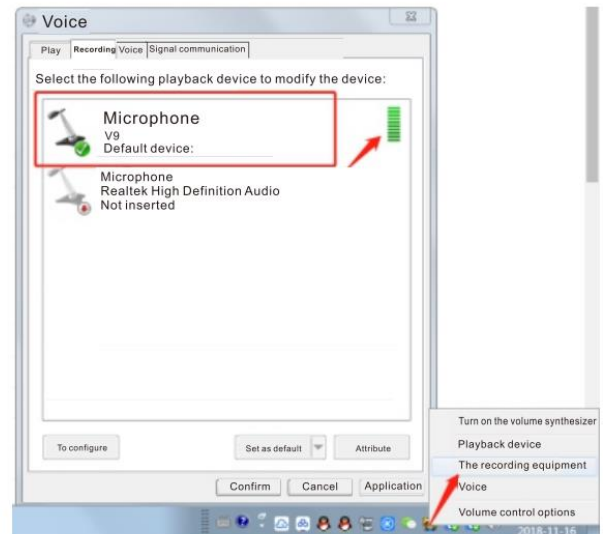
Voice

Play | Recording | Voice | Signal communication

Select the following playback device to modify the device:

Microphone
V9
Default device:

Microphone
Realtek High Definition Audio
Not inserted

To configure

Set as default

Attribute

Confirm

Cancel

Application

Turn on the volume synthesizer

Playback device

The recording equipment

Voice

Volume control options

2018-11-16